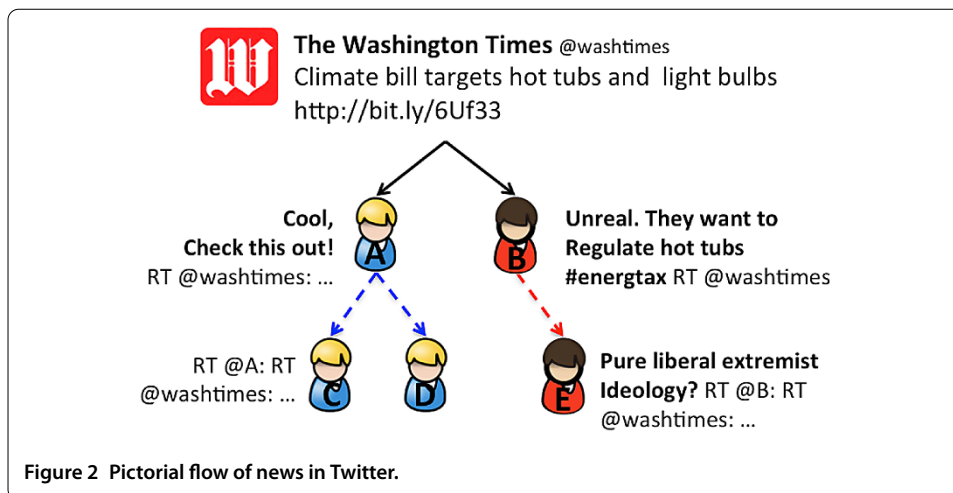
The Washington Times @washtimes
Climate bill targets hot tubs and light bulbs
http://bit.ly/6Uf33

Cool,
Check this out!
RT @washtimes: ...

A

Unreal. They want to
Regulate hot tubs
#energtax RT @washtimes

B

RT @A: RT
@washtimes: ...

C

D

Pure liberal extremist
Ideology? RT @B: RT
@washtimes: ...

E

Figure 2 Pictorial flow of news in Twitter.